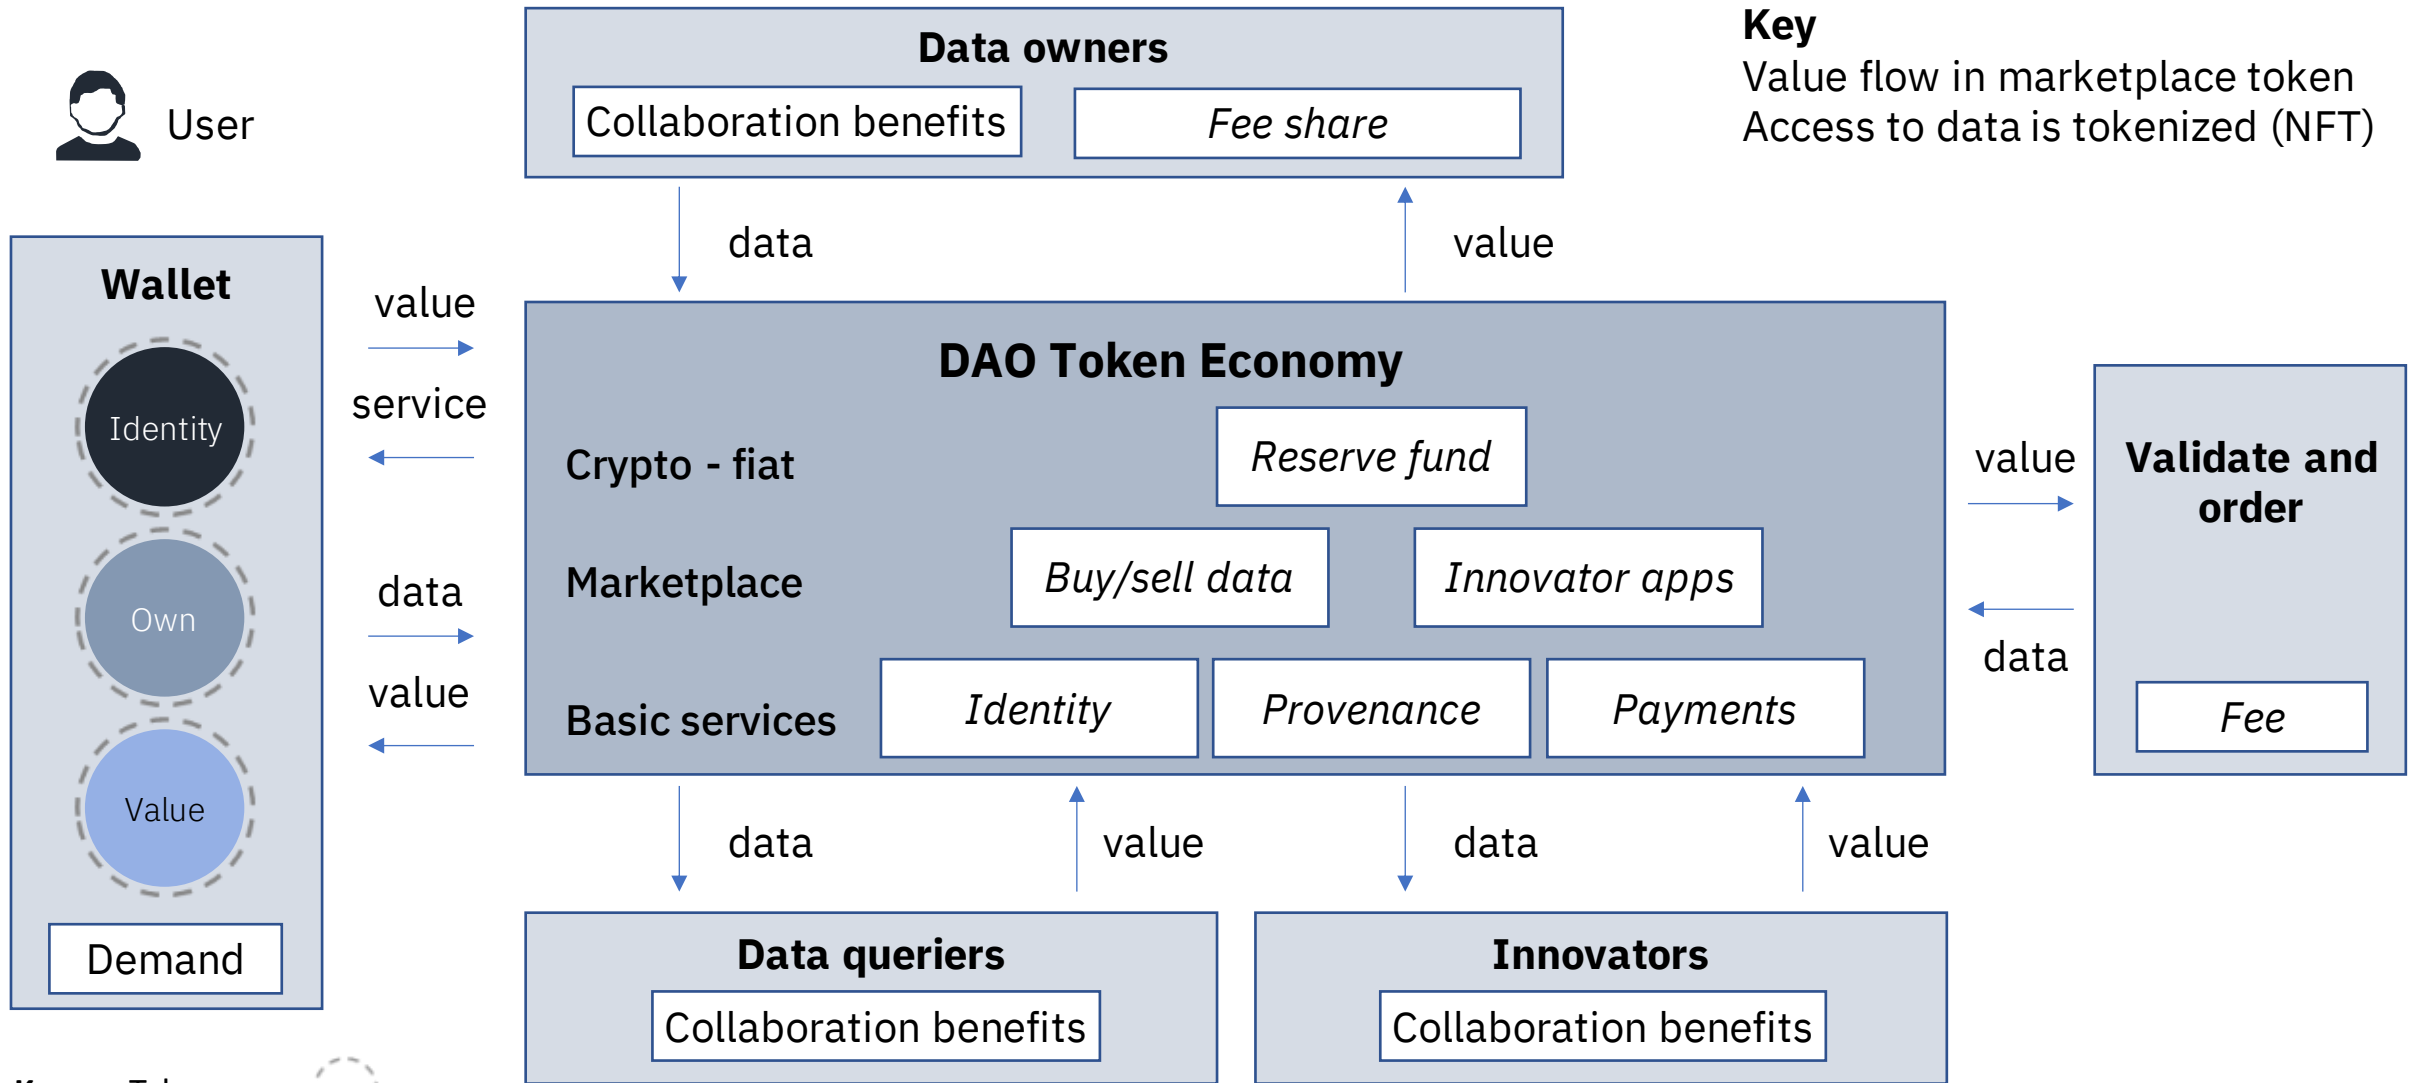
User

Data owners
Collaboration benefits
Fee share

Key
Value flow in marketplace token
Access to data is tokenized (NFT)

data
value

Wallet
Identity
Own
Value
Demand

value
service
data
value

DAO Token Economy
Crypto - fiat
Reserve fund
Marketplace
Buy/sell data
Innovator apps
Basic services
Identity
Provenance
Payments

value
data

Validate and order
Fee

data
value
data
value

Data queriers
Collaboration benefits

Innovators
Collaboration benefits

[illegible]